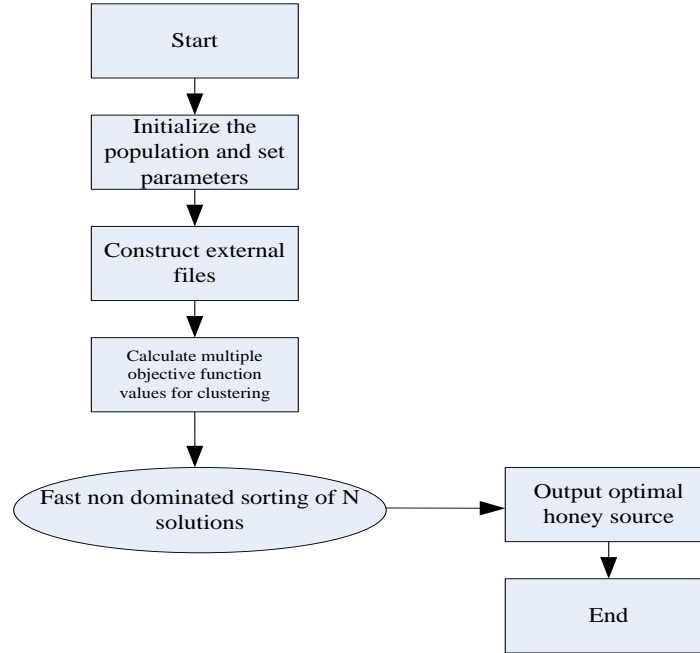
Start

Initialize the population and set parameters

Construct external files

Calculate multiple objective function values for clustering

Fast non dominated sorting of N solutions

Output optimal honey source

End